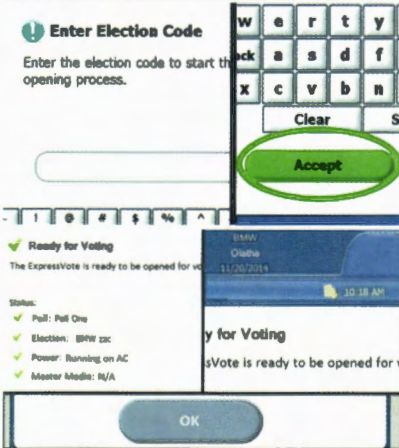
Enter Election Code

Enter the election code to start th opening process.

w e r t y
ck a s d f
x c v b n
Clear S
Accept

~ ! @ # $ % ^

Ready for Voting

The ExpressVote is ready to be opened for vo

Status:
Poll: Poll One
Election: BMW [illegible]
Power: Running on AC
Master Media: N/A

BMW
Olathe
11/20/2014
10:18 AM

y for Voting

sVote is ready to be opened for v

OK